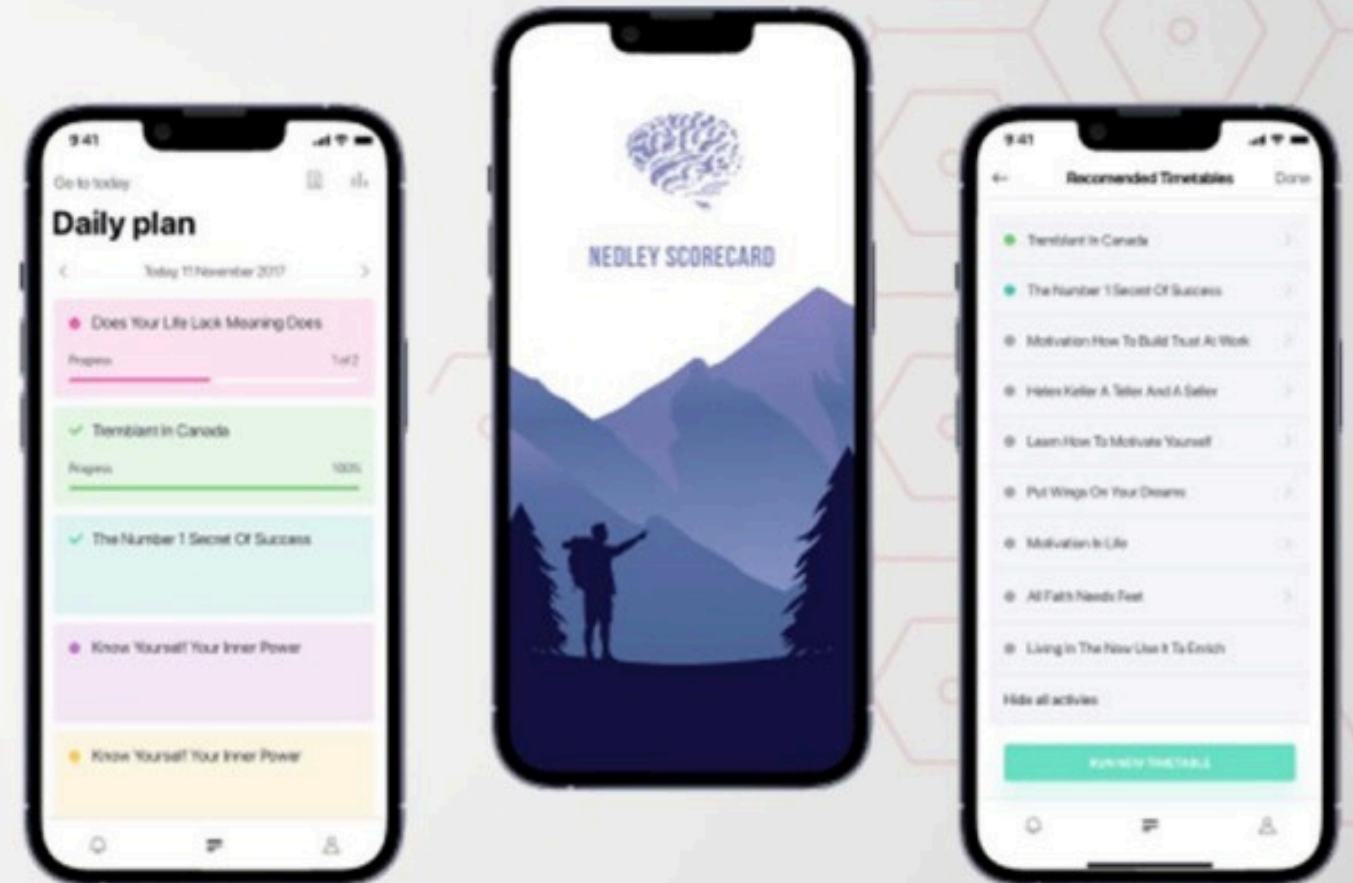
9:41

Go to today

Daily plan

Today 11 November 2017

Does Your Life Lack Meaning Does

Progress 1 of 2

Tremblant In Canada

Progress 100%

The Number 1 Secret Of Success

Know Yourself Your Inner Power

Know Yourself Your Inner Power

NEDLEY SCORECARD

9:41

Recomended Timetables

Done

Tremblant In Canada

The Number 1 Secret Of Success

Motivation How To Build Trust At Work

Helen Keller A Teller And A Seller

Learn How To Motivate Yourself

Put Wings On Your Dreams

Motivation In Life

All Faith Needs Feet

Living In The Now Use It To Enrich

Hide all activies

RUN NEW TIMETABLE